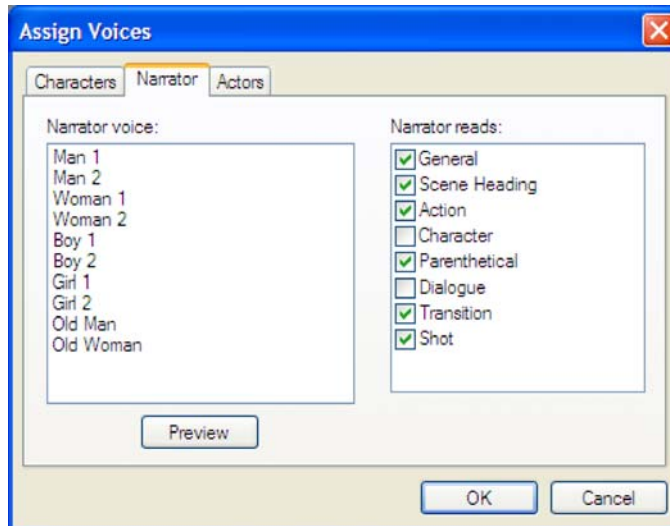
Assign Voices

Characters | Narrator | Actors

Narrator voice:

Man 1
Man 2
Woman 1
Woman 2
Boy 1
Boy 2
Girl 1
Girl 2
Old Man
Old Woman

Preview

Narrator reads:

General
Scene Heading
Action
Character
Parenthetical
Dialogue
Transition
Shot

OK
Cancel